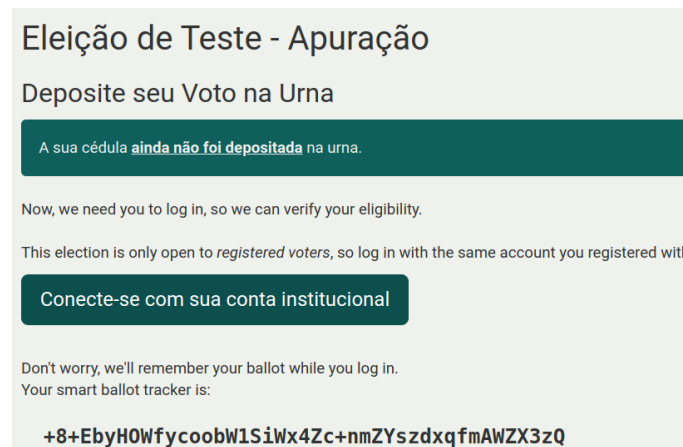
Eleição de Teste - Apuração

Deposite seu Voto na Urna

A sua cédula **ainda não foi depositada** na urna.

Now, we need you to log in, so we can verify your eligibility.

This election is only open to *registered voters*, so log in with the same account you registered wit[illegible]

Conecte-se com sua conta institucional

Don't worry, we'll remember your ballot while you log in.
Your smart ballot tracker is:

+8+EbyHOWfycoobW1SiWx4Zc+nmZYszdxqfmAWZX3zQ